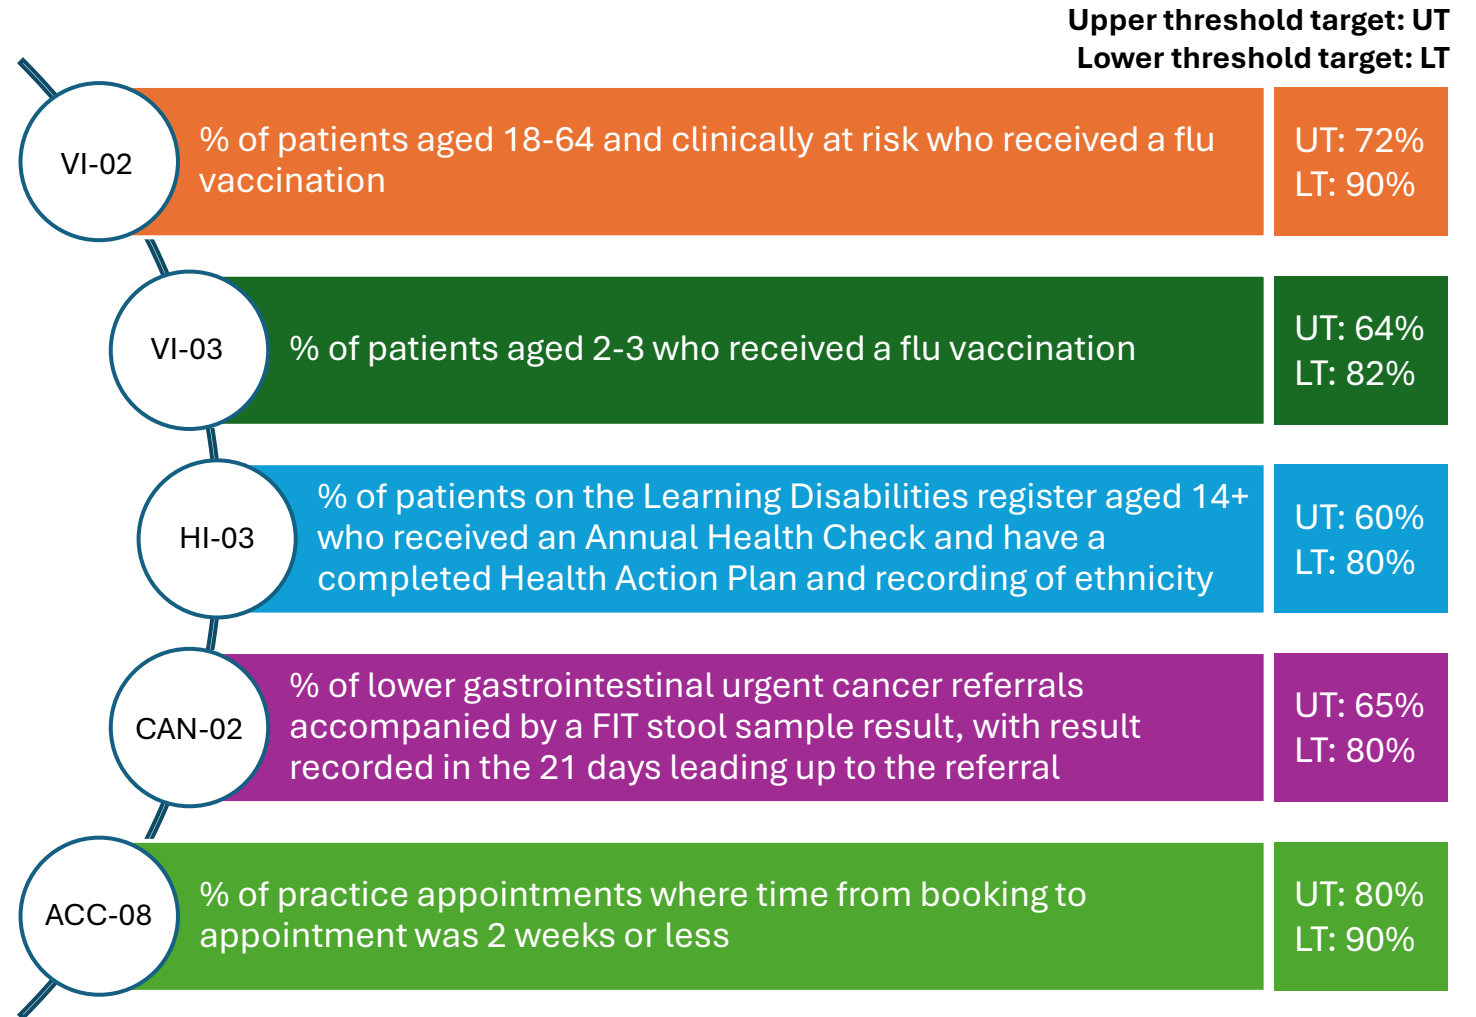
Upper threshold target: UT
Lower threshold target: LT

VI-02
% of patients aged 18-64 and clinically at risk who received a flu vaccination
UT: 72%
LT: 90%

VI-03
% of patients aged 2-3 who received a flu vaccination
UT: 64%
LT: 82%

HI-03
% of patients on the Learning Disabilities register aged 14+ who received an Annual Health Check and have a completed Health Action Plan and recording of ethnicity
UT: 60%
LT: 80%

CAN-02
% of lower gastrointestinal urgent cancer referrals accompanied by a FIT stool sample result, with result recorded in the 21 days leading up to the referral
UT: 65%
LT: 80%

ACC-08
% of practice appointments where time from booking to appointment was 2 weeks or less
UT: 80%
LT: 90%